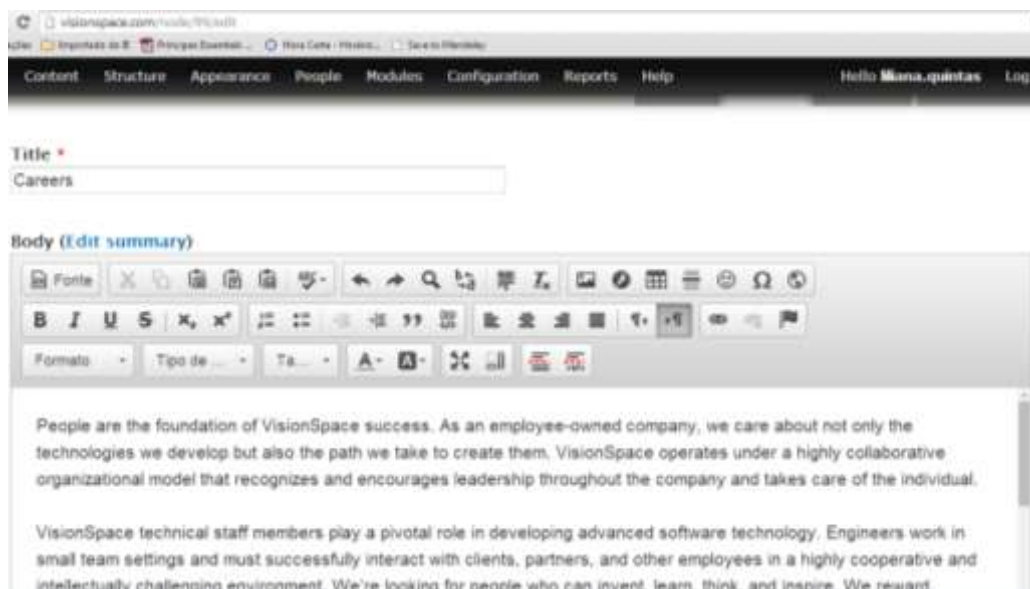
visionspace.com/node/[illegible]/edit

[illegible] Importado do IE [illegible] Principais Essenciais ... Mora Certa - Mostra... Save to Mendeley

Content Structure Appearance People Modules Configuration Reports Help Hello liliana.quintas Log

Title *
Careers

Body (Edit summary)

Fonte

B I U S $x_2$ $x^2$

Formato Tipo de ... Ta...

People are the foundation of VisionSpace success. As an employee-owned company, we care about not only the technologies we develop but also the path we take to create them. VisionSpace operates under a highly collaborative organizational model that recognizes and encourages leadership throughout the company and takes care of the individual.

VisionSpace technical staff members play a pivotal role in developing advanced software technology. Engineers work in small team settings and must successfully interact with clients, partners, and other employees in a highly cooperative and intellectually challenging environment. We're looking for people who can invent, learn, think, and inspire. We reward